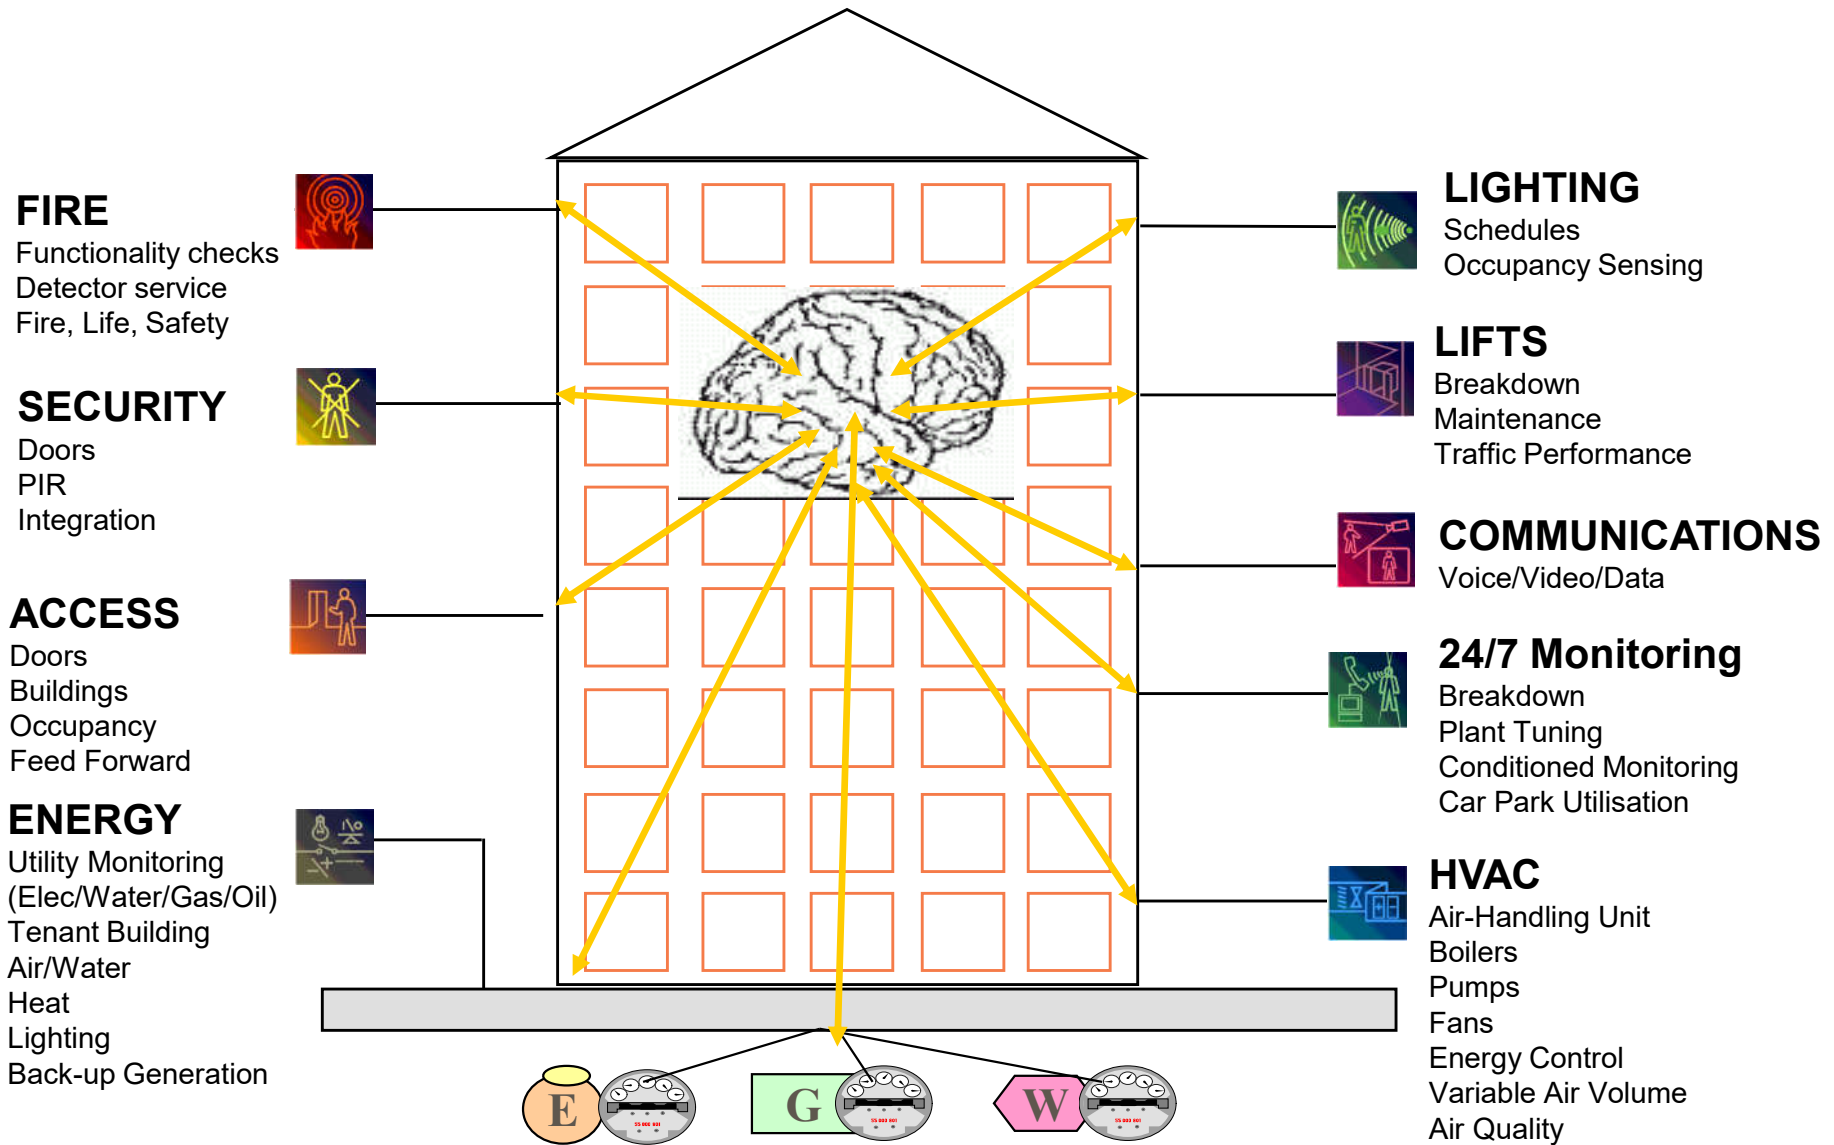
FIRE
Functionality checks
Detector service
Fire, Life, Safety

SECURITY
Doors
PIR
Integration

ACCESS
Doors
Buildings
Occupancy
Feed Forward

ENERGY
Utility Monitoring
(Elec/Water/Gas/Oil)
Tenant Building
Air/Water
Heat
Lighting
Back-up Generation

LIGHTING
Schedules
Occupancy Sensing

LIFTS
Breakdown
Maintenance
Traffic Performance

COMMUNICATIONS
Voice/Video/Data

24/7 Monitoring
Breakdown
Plant Tuning
Conditioned Monitoring
Car Park Utilisation

HVAC
Air-Handling Unit
Boilers
Pumps
Fans
Energy Control
Variable Air Volume
Air Quality

E
G
W